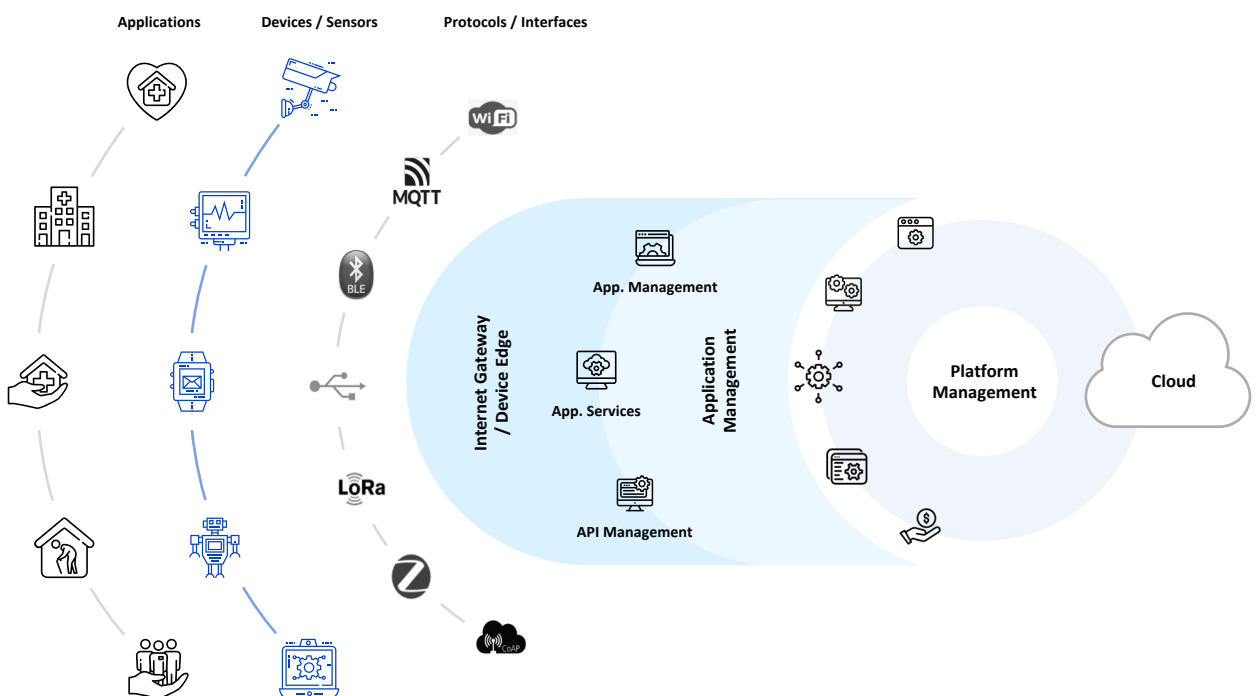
Applications

Devices / Sensors

Protocols / Interfaces

Wi Fi

MQTT

BLE

LoRa

CoAP

Internet Gateway / Device Edge

App. Management

App. Services

API Management

Application Management

Platform Management

Cloud